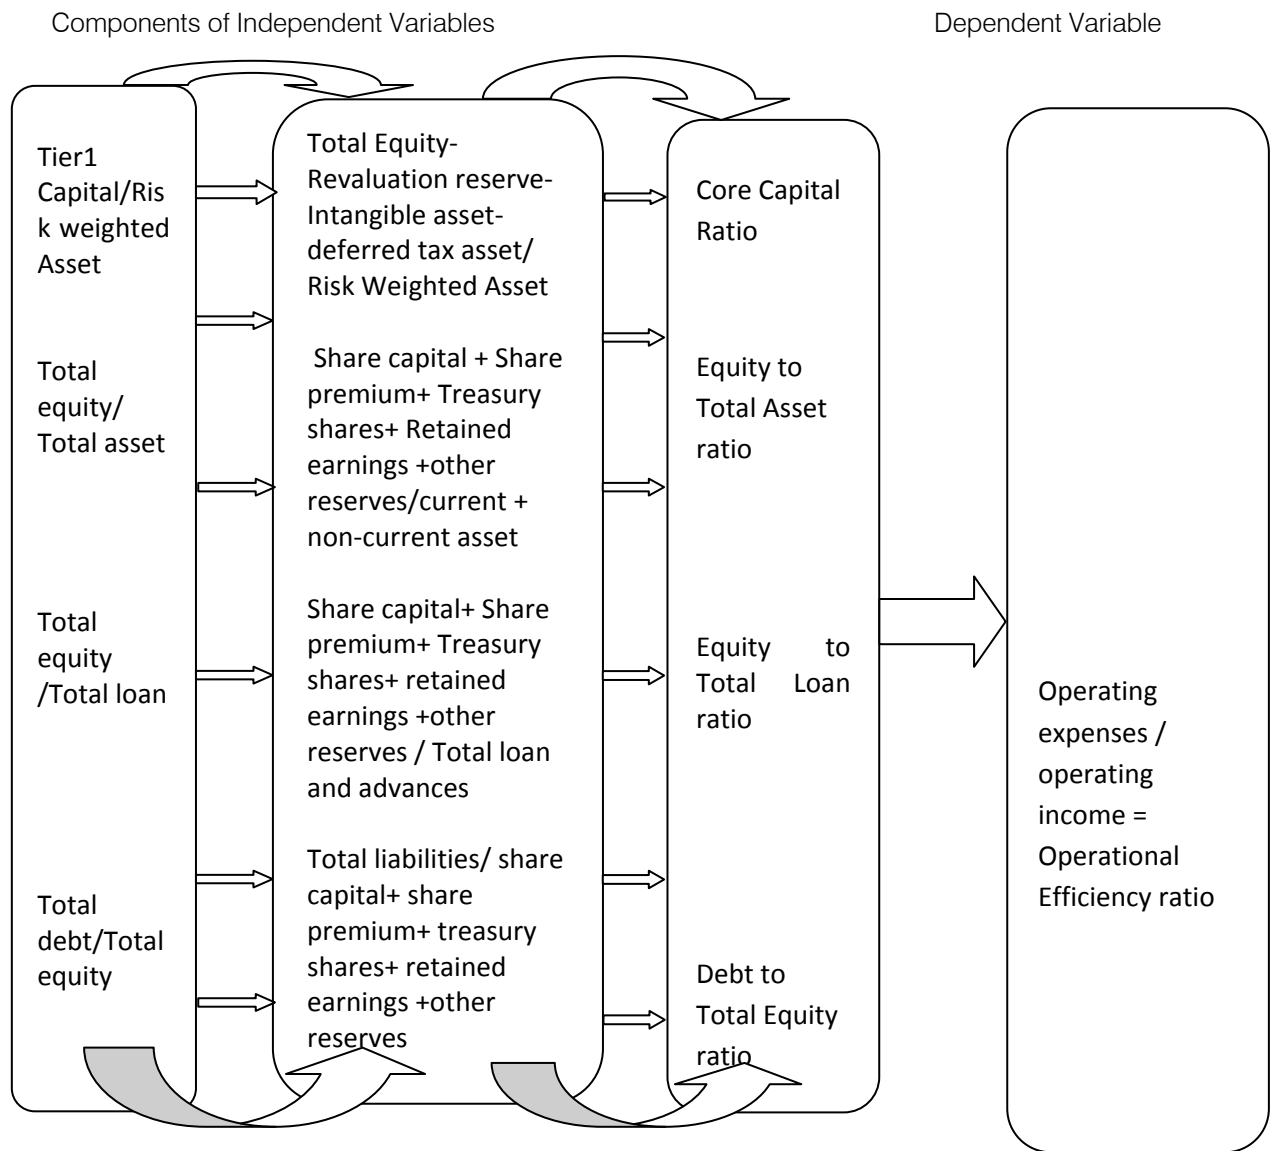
Components of Independent Variables

Dependent Variable

Tier1 Capital/Risk weighted Asset

Total equity/ Total asset

Total equity /Total loan

Total debt/Total equity

Total Equity-Revaluation reserve-Intangible asset-deferred tax asset/ Risk Weighted Asset

Share capital + Share premium+ Treasury shares+ Retained earnings +other reserves/current + non-current asset

Share capital+ Share premium+ Treasury shares+ retained earnings +other reserves / Total loan and advances

Total liabilities/ share capital+ share premium+ treasury shares+ retained earnings +other reserves

Core Capital Ratio

Equity to Total Asset ratio

Equity to Total Loan ratio

Debt to Total Equity ratio

Operating expenses / operating income = Operational Efficiency ratio